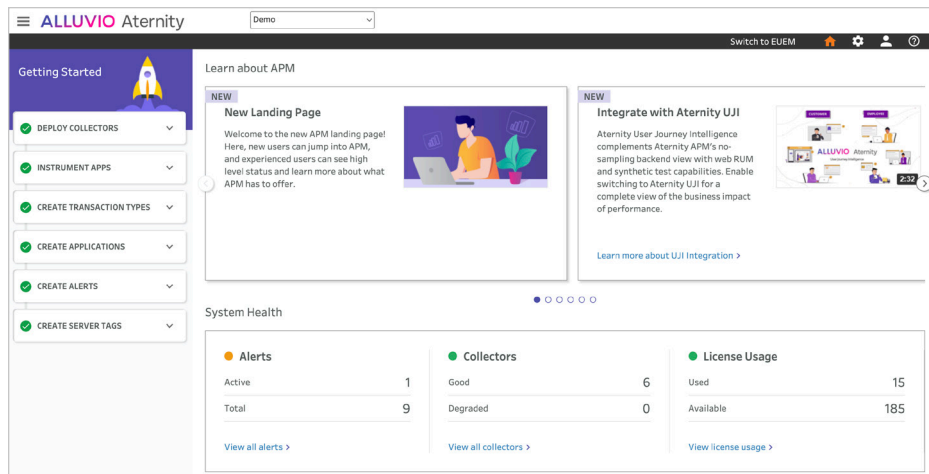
ALLUVIO Aternity

Demo

Switch to EUEM

Getting Started

DEPLOY COLLECTORS

INSTRUMENT APPS

CREATE TRANSACTION TYPES

CREATE APPLICATIONS

CREATE ALERTS

CREATE SERVER TAGS

Learn about APM

NEW

New Landing Page

Welcome to the new APM landing page! Here, new users can jump into APM, and experienced users can see high level status and learn more about what APM has to offer.

NEW

Integrate with Aternity UJI

Aternity User Journey Intelligence complements Aternity APM's no-sampling backend view with web RUM and synthetic test capabilities. Enable switching to Aternity UJI for a complete view of the business impact of performance.

ALLUVIO Aternity

2:32

Learn more about UJI Integration ›

System Health

Alerts

| Active | 1 |
|---|---|
| Total | 9 |

View all alerts ›

Collectors

| Good | 6 |
|---|---|
| Degraded | 0 |

View all collectors ›

License Usage

| Used | 15 |
|---|---|
| Available | 185 |

View license usage ›